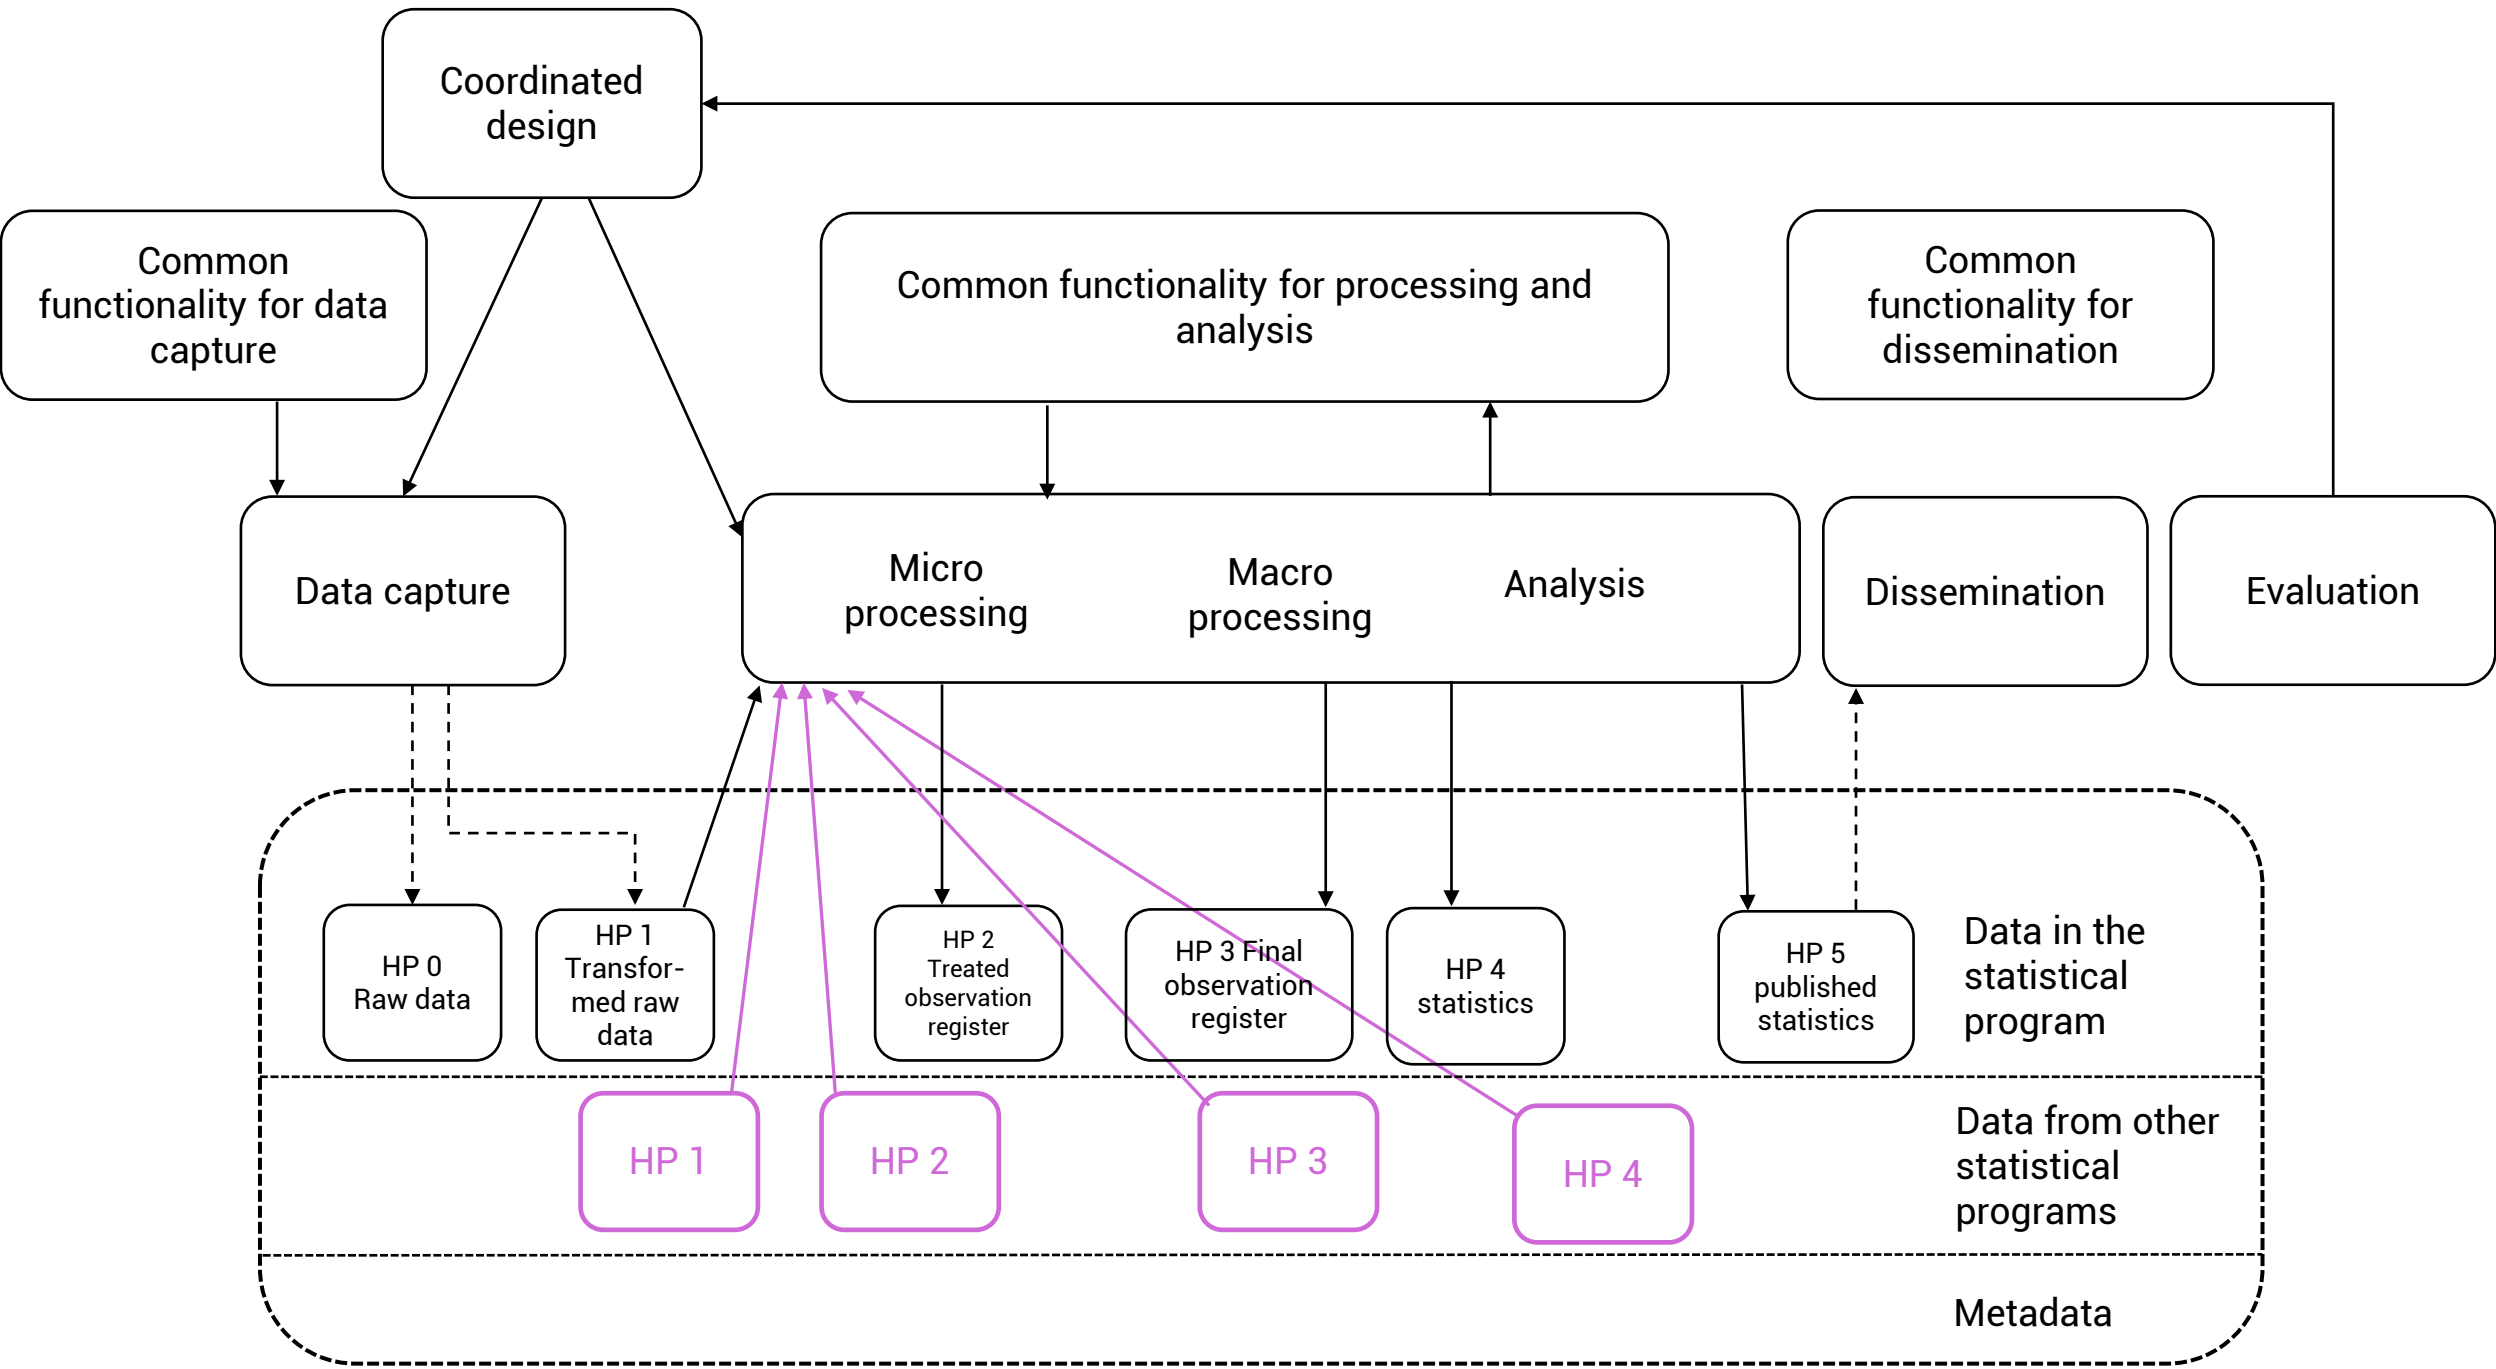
Coordinated design

Common functionality for data capture

Common functionality for processing and analysis

Common functionality for dissemination

Data capture

Micro processing

Macro processing

Analysis

Dissemination

Evaluation

HP 0 Raw data

HP 1 Transformed raw data

HP 2 Treated observation register

HP 3 Final observation register

HP 4 statistics

HP 5 published statistics

Data in the statistical program

HP 1

HP 2

HP 3

HP 4

Data from other statistical programs

Metadata